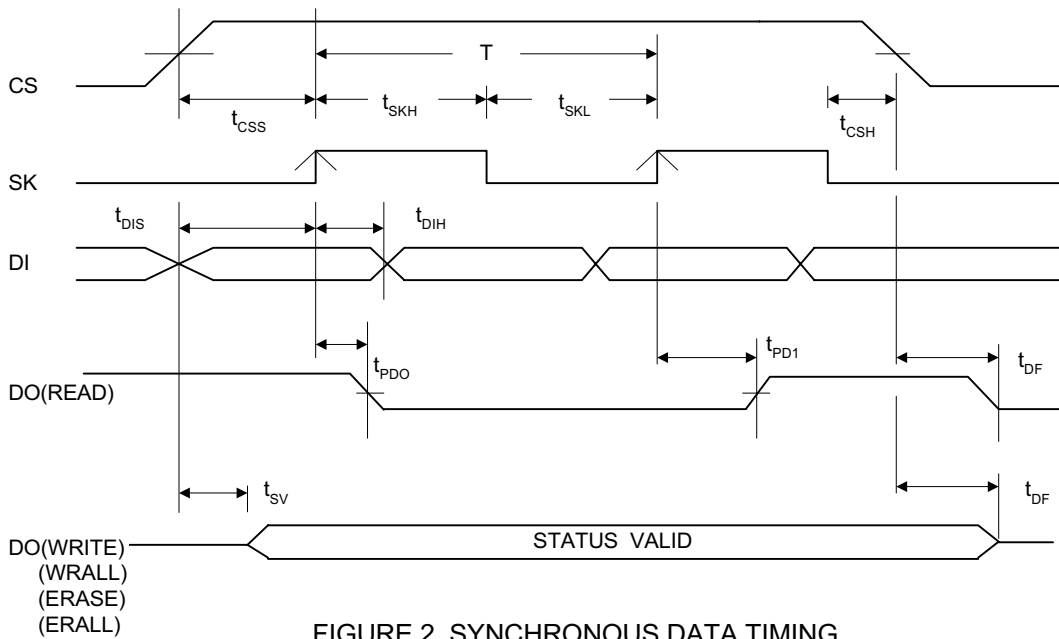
CS
T
$t_{CSS}$
$t_{SKH}$
$t_{SKL}$
$t_{CSH}$

SK

$t_{DIS}$
$t_{DIH}$
DI

$t_{PDO}$
$t_{PD1}$
$t_{DF}$
DO(READ)

$t_{SV}$
$t_{DF}$

DO(WRITE)
(WRALL)
(ERASE)
(ERALL)
STATUS VALID

FIGURE 2. SYNCHRONOUS DATA TIMING